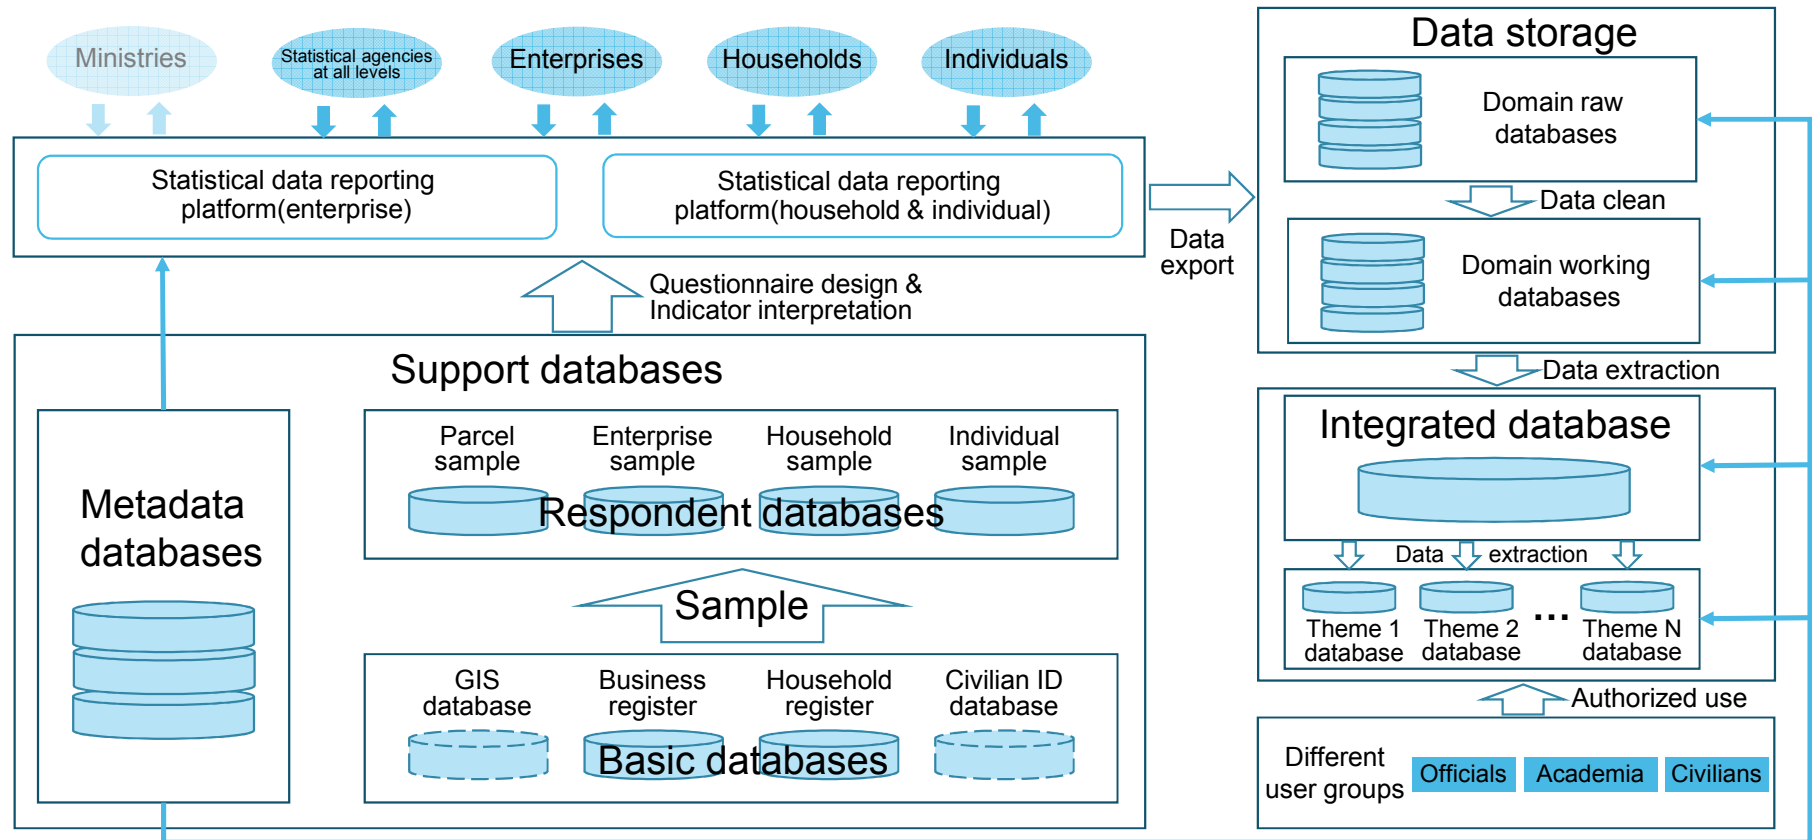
Ministries

Statistical agencies at all levels

Enterprises

Households

Individuals

Statistical data reporting platform(enterprise)

Statistical data reporting platform(household & individual)

Data export

Questionnaire design & Indicator interpretation

Support databases

Metadata databases

Parcel sample

Enterprise sample

Household sample

Individual sample

Respondent databases

Sample

GIS database

Business register

Household register

Civilian ID database

Basic databases

Data storage

Domain raw databases

Data clean

Domain working databases

Data extraction

Integrated database

Data extraction

Theme 1 database

Theme 2 database

...

Theme N database

Authorized use

Different user groups

Officials

Academia

Civilians